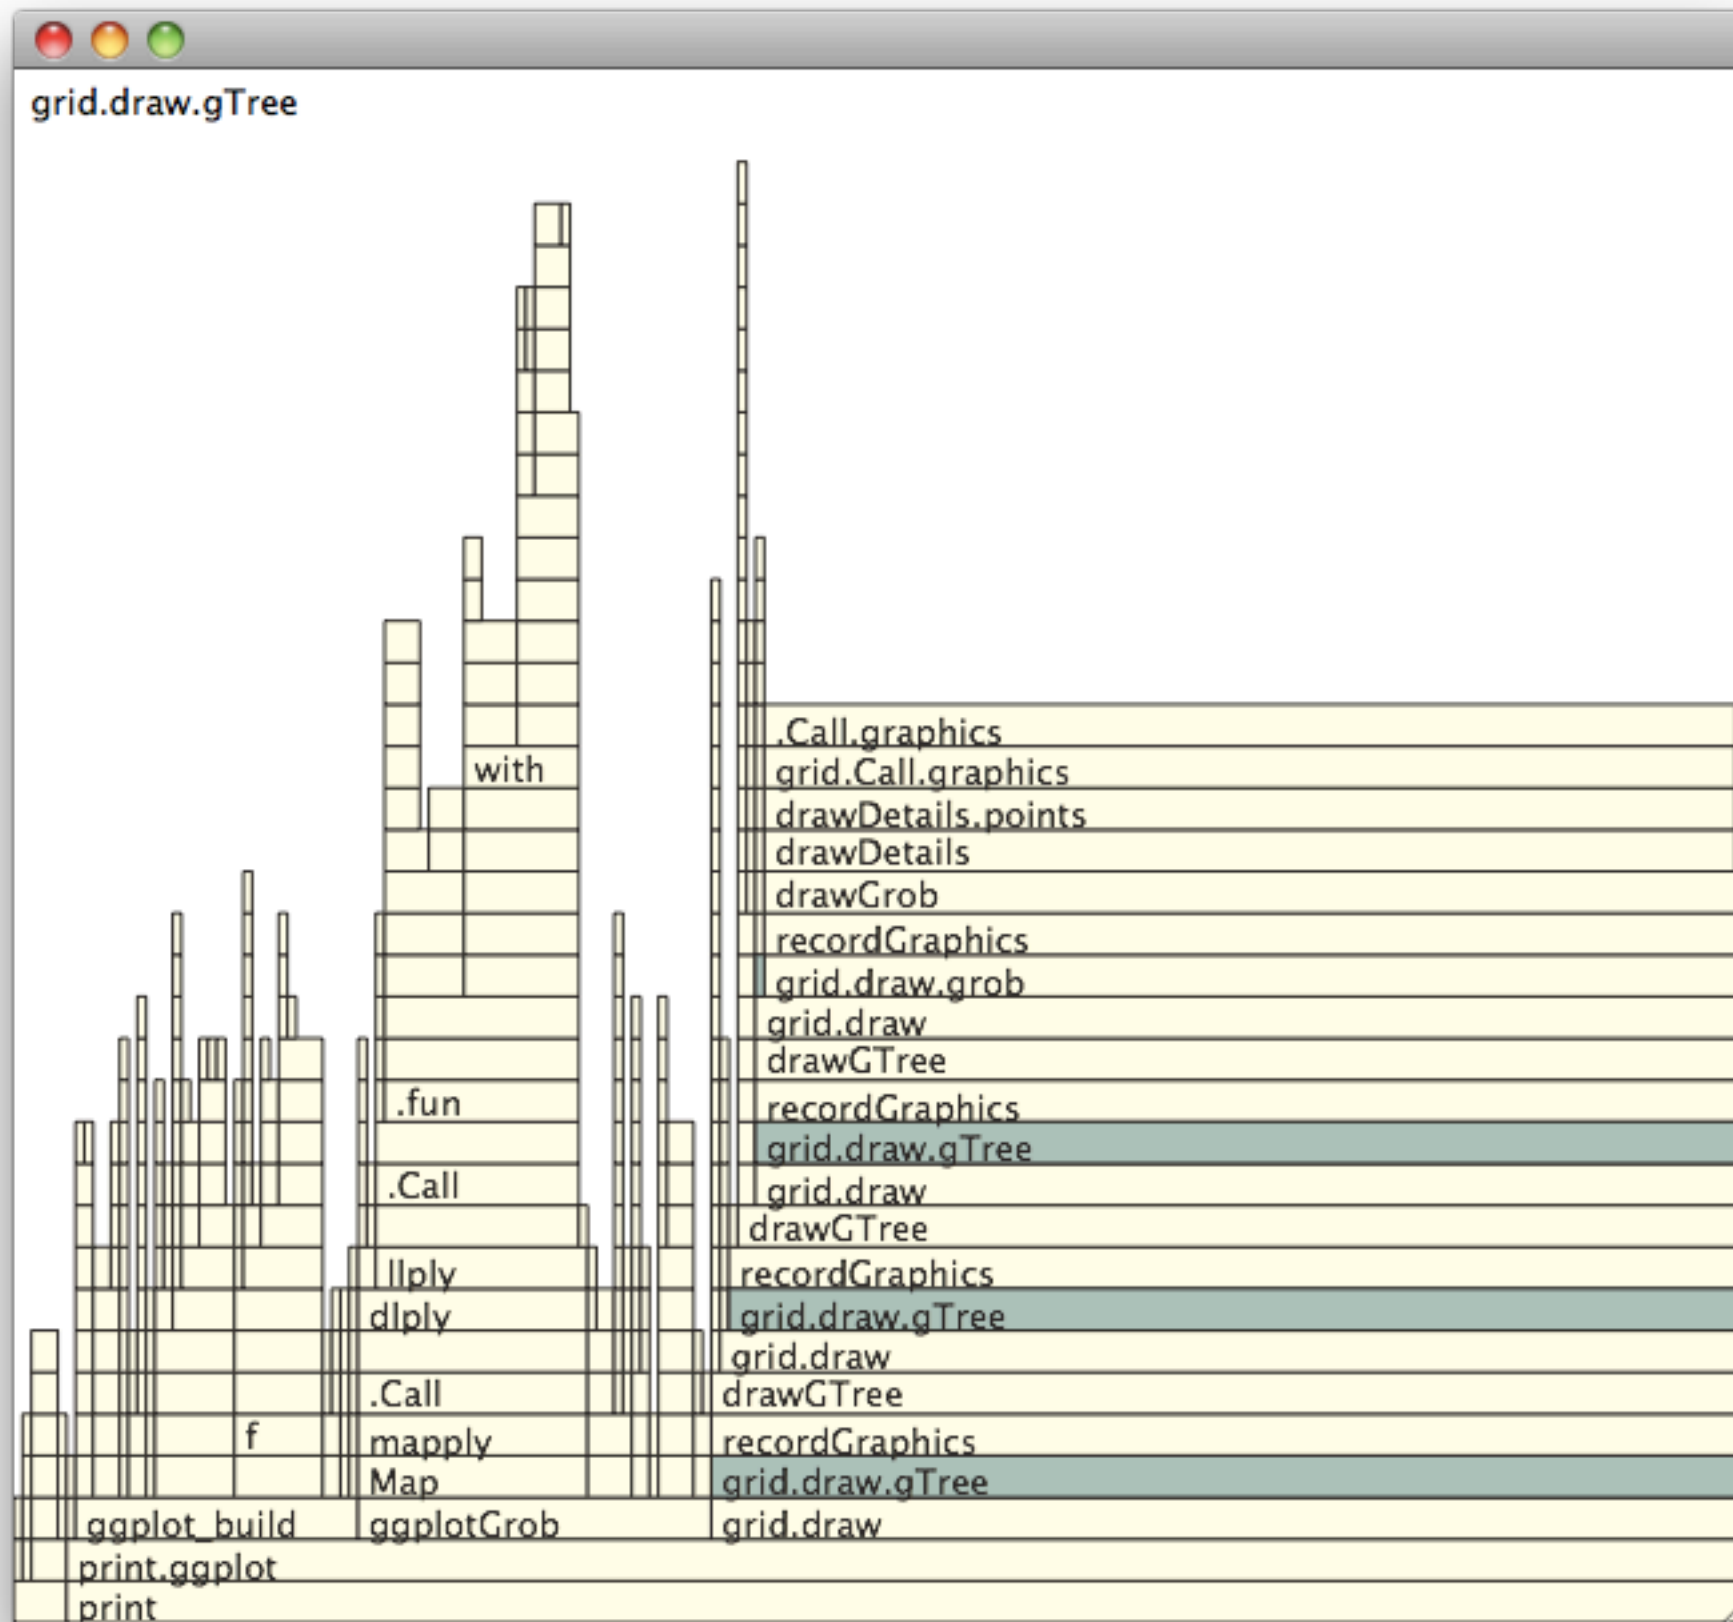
grid.draw.gTree

with

.Call.graphics
grid.Call.graphics
drawDetails.points
drawDetails
drawGrob
recordGraphics
grid.draw.grob
grid.draw
drawGTree
recordGraphics
grid.draw.gTree
grid.draw
drawGTree
recordGraphics
grid.draw.gTree
grid.draw
drawGTree
recordGraphics
grid.draw.gTree
grid.draw

.fun
.Call
llply
dlply
.Call
mapply
Map
ggplotGrob

f
ggplot_build
print.ggplot
print